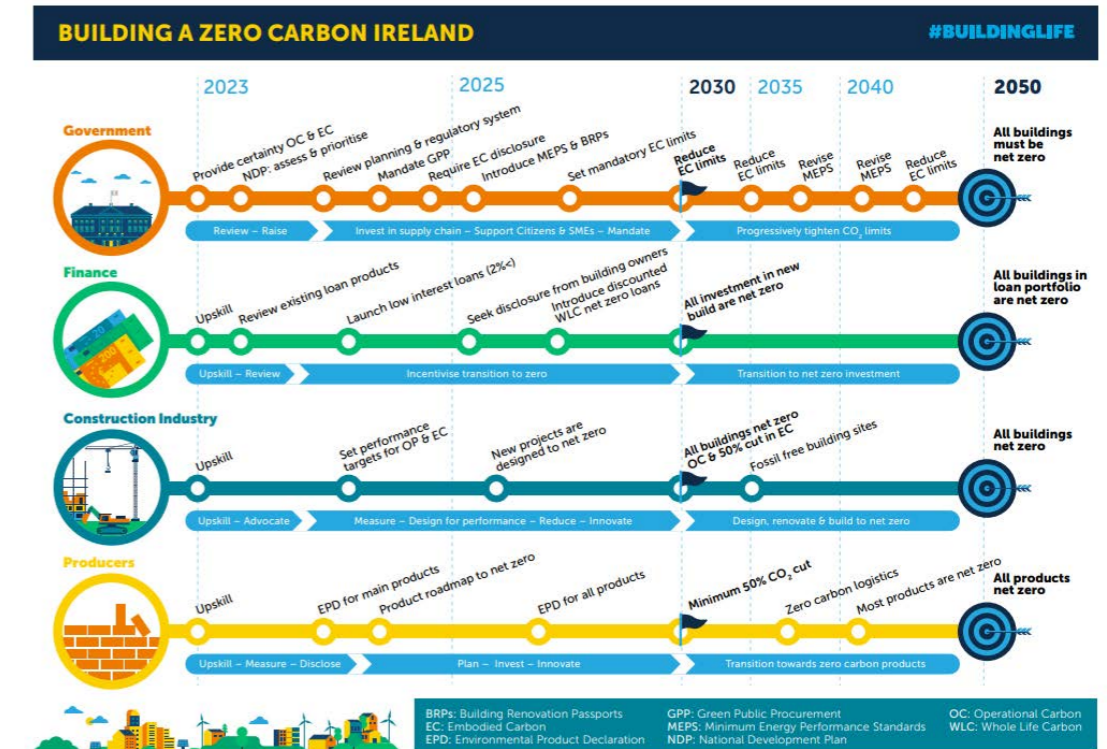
BUILDING A ZERO CARBON IRELAND

#BUILDINGLIFE

2023

2025

2030

2035

2040

2050

Government

Provide certainty OC & EC

NDP: assess & prioritise

Review planning & regulatory system

Mandate GPP

Require EC disclosure

Introduce MEPS & BRPs

Set mandatory EC limits

Reduce EC limits

Reduce EC limits

Revise MEPS

Revise MEPS

Reduce EC limits

All buildings must be net zero

Review – Raise

Invest in supply chain – Support Citizens & SMEs – Mandate

Progressively tighten $CO_2$ limits

Finance

Upskill

Review existing loan products

Launch low interest loans (2%<)

Seek disclosure from building owners

Introduce discounted WLC net zero loans

All investment in new build are net zero

All buildings in loan portfolio are net zero

Upskill – Review

Incentivise transition to zero

Transition to net zero investment

Construction Industry

Upskill

Set performance targets for OP & EC

New projects are designed to net zero

All buildings net zero OC & 50% cut in EC

Fossil free building sites

All buildings net zero

Upskill – Advocate

Measure – Design for performance – Reduce – Innovate

Design, renovate & build to net zero

Producers

Upskill

EPD for main products

Product roadmap to net zero

EPD for all products

Minimum 50% $CO_2$ cut

Zero carbon logistics

Most products are net zero

All products net zero

Upskill – Measure – Disclose

Plan – Invest – Innovate

Transition towards zero carbon products

BRPs: Building Renovation Passports
EC: Embodied Carbon
EPD: Environmental Product Declaration

GPP: Green Public Procurement
MEPS: Minimum Energy Performance Standards
NDP: National Development Plan

OC: Operational Carbon
WLC: Whole Life Carbon